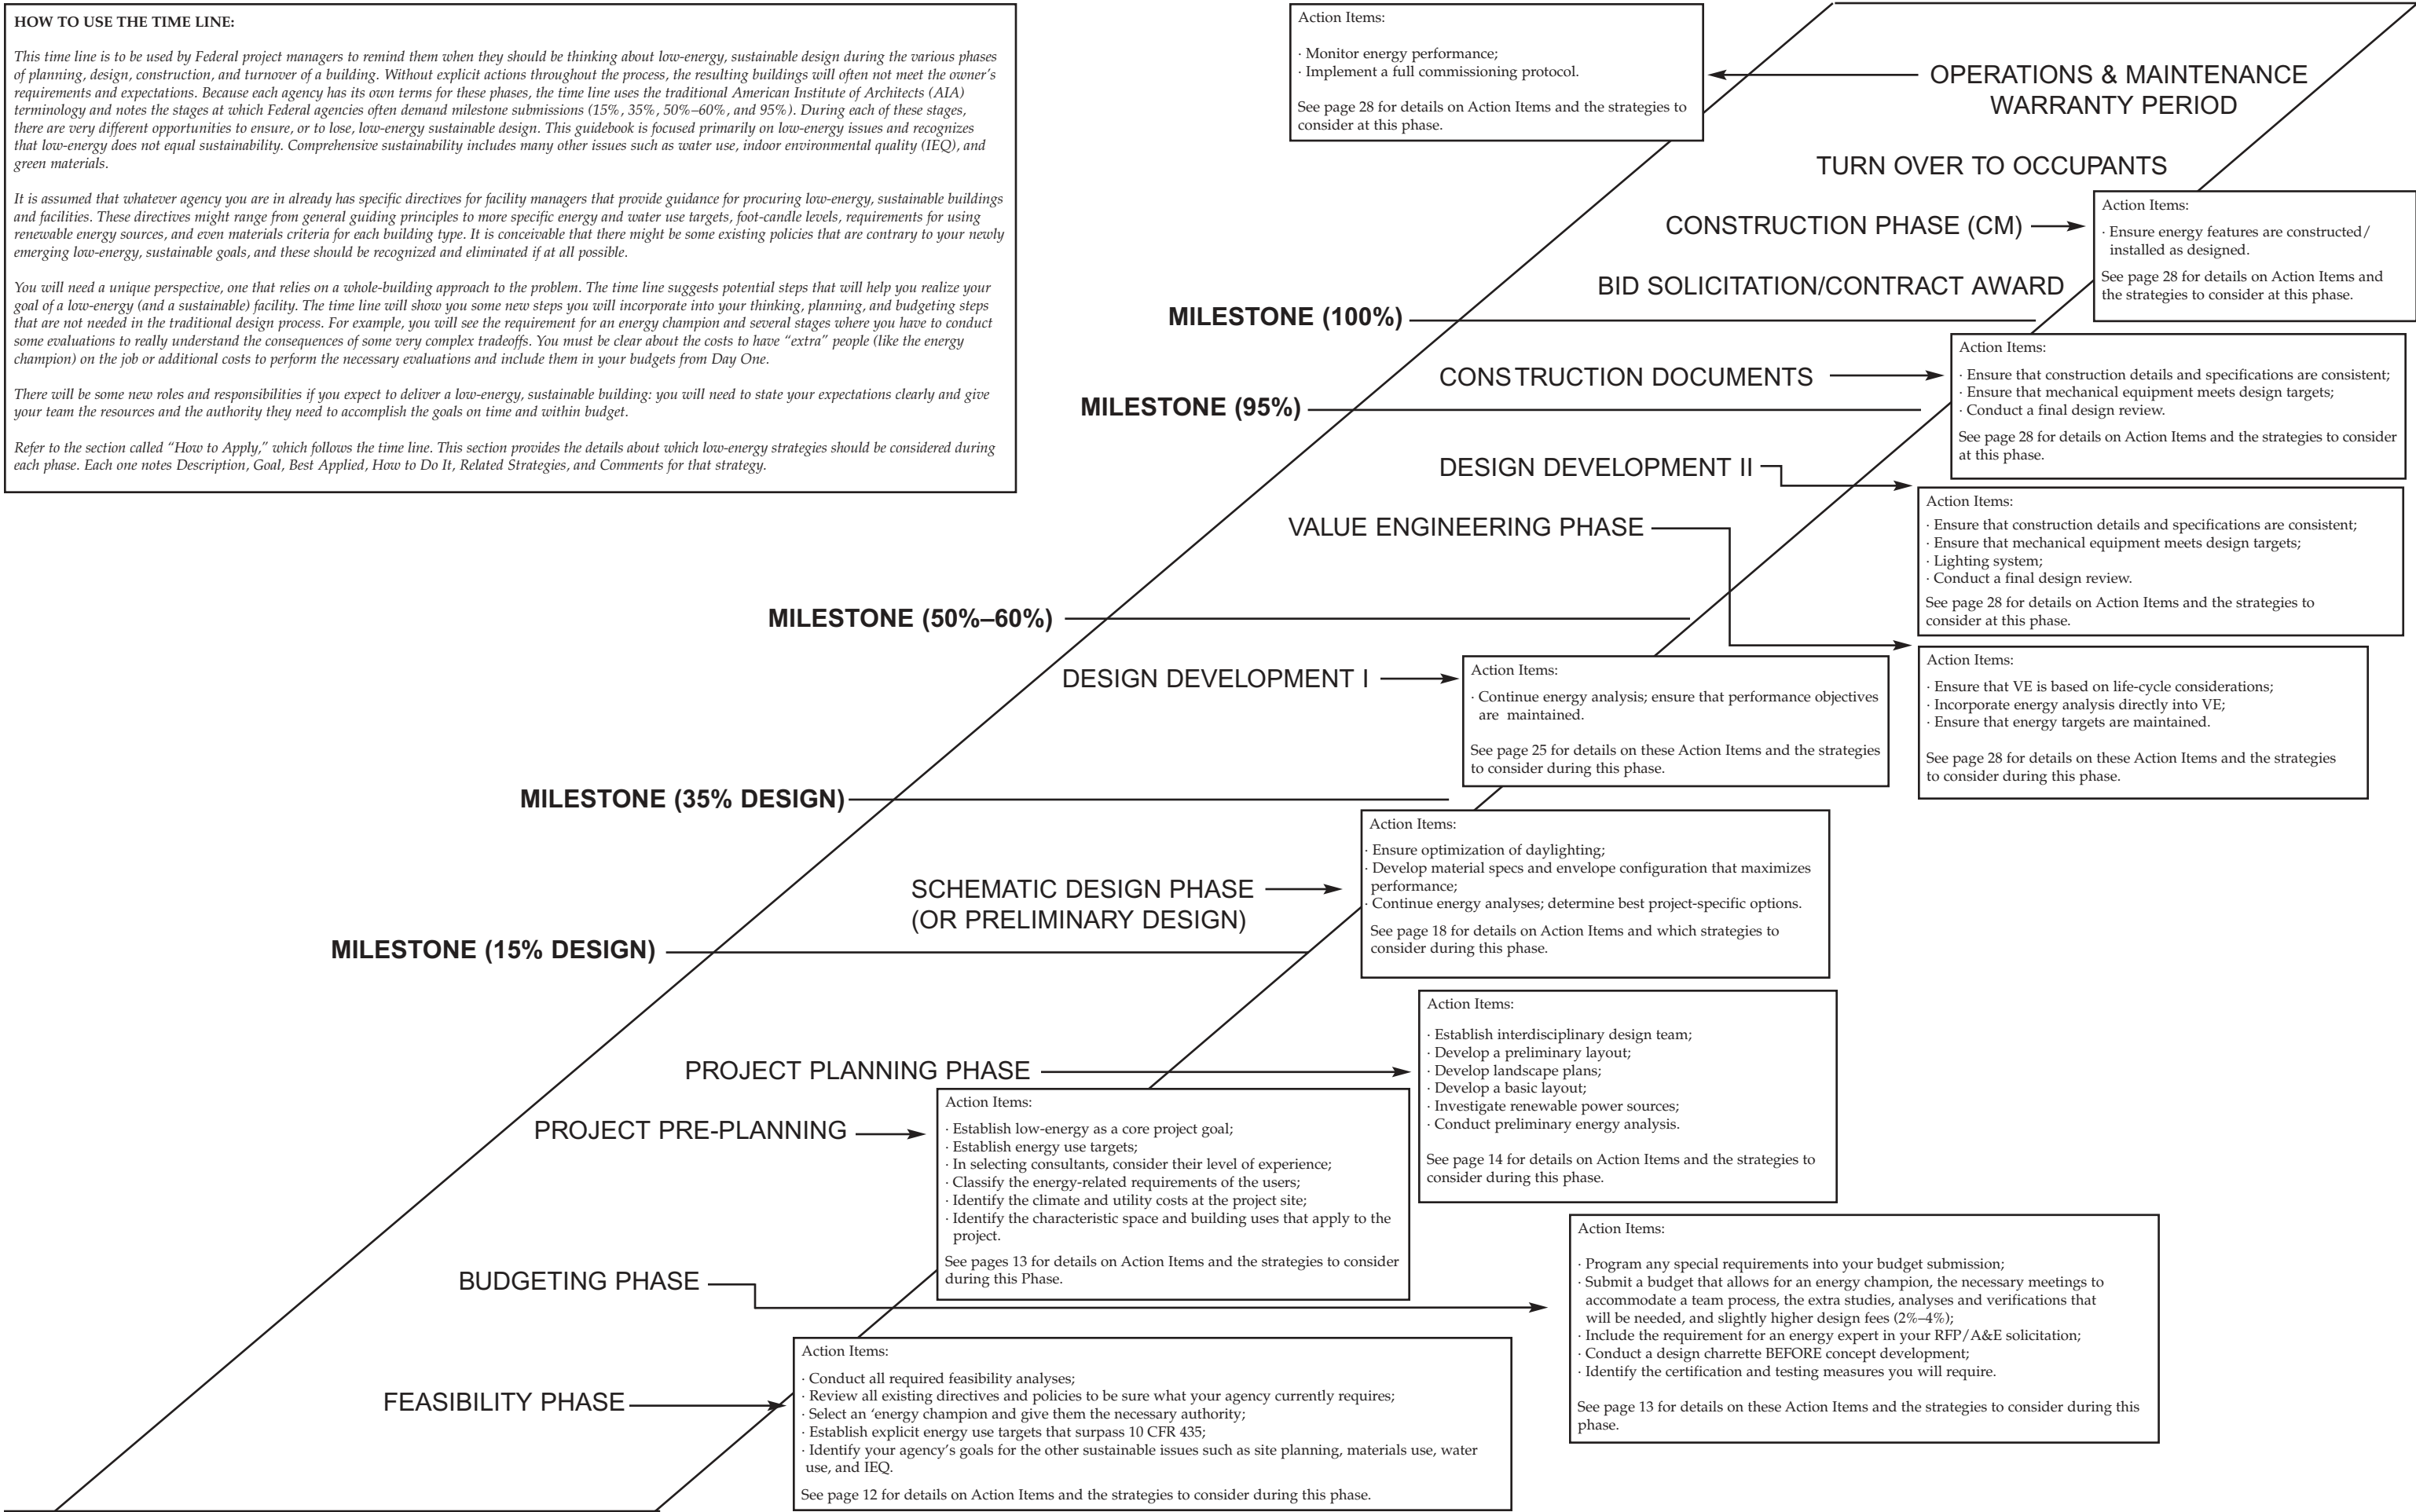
HOW TO USE THE TIME LINE:

This time line is to be used by Federal project managers to remind them when they should be thinking about low-energy, sustainable design during the various phases of planning, design, construction, and turnover of a building. Without explicit actions throughout the process, the resulting buildings will often not meet the owner's requirements and expectations. Because each agency has its own terms for these phases, the time line uses the traditional American Institute of Architects (AIA) terminology and notes the stages at which Federal agencies often demand milestone submissions (15%, 35%, 50%–60%, and 95%). During each of these stages, there are very different opportunities to ensure, or to lose, low-energy sustainable design. This guidebook is focused primarily on low-energy issues and recognizes that low-energy does not equal sustainability. Comprehensive sustainability includes many other issues such as water use, indoor environmental quality (IEQ), and green materials.

It is assumed that whatever agency you are in already has specific directives for facility managers that provide guidance for procuring low-energy, sustainable buildings and facilities. These directives might range from general guiding principles to more specific energy and water use targets, foot-candle levels, requirements for using renewable energy sources, and even materials criteria for each building type. It is conceivable that there might be some existing policies that are contrary to your newly emerging low-energy, sustainable goals, and these should be recognized and eliminated if at all possible.

You will need a unique perspective, one that relies on a whole-building approach to the problem. The time line suggests potential steps that will help you realize your goal of a low-energy (and a sustainable) facility. The time line will show you some new steps you will incorporate into your thinking, planning, and budgeting steps that are not needed in the traditional design process. For example, you will see the requirement for an energy champion and several stages where you have to conduct some evaluations to really understand the consequences of some very complex tradeoffs. You must be clear about the costs to have "extra" people (like the energy champion) on the job or additional costs to perform the necessary evaluations and include them in your budgets from Day One.

There will be some new roles and responsibilities if you expect to deliver a low-energy, sustainable building: you will need to state your expectations clearly and give your team the resources and the authority they need to accomplish the goals on time and within budget.

Refer to the section called "How to Apply," which follows the time line. This section provides the details about which low-energy strategies should be considered during each phase. Each one notes Description, Goal, Best Applied, How to Do It, Related Strategies, and Comments for that strategy.

Action Items:
· Monitor energy performance;
· Implement a full commissioning protocol.
See page 28 for details on Action Items and the strategies to consider at this phase.

OPERATIONS & MAINTENANCE WARRANTY PERIOD

TURN OVER TO OCCUPANTS

CONSTRUCTION PHASE (CM)

Action Items:
· Ensure energy features are constructed/installed as designed.
See page 28 for details on Action Items and the strategies to consider at this phase.

BID SOLICITATION/CONTRACT AWARD

MILESTONE (100%)

CONSTRUCTION DOCUMENTS

Action Items:
· Ensure that construction details and specifications are consistent;
· Ensure that mechanical equipment meets design targets;
· Conduct a final design review.
See page 28 for details on Action Items and the strategies to consider at this phase.

MILESTONE (95%)

DESIGN DEVELOPMENT II

Action Items:
· Ensure that construction details and specifications are consistent;
· Ensure that mechanical equipment meets design targets;
· Lighting system;
· Conduct a final design review.
See page 28 for details on Action Items and the strategies to consider at this phase.

VALUE ENGINEERING PHASE

MILESTONE (50%–60%)

Action Items:
· Ensure that VE is based on life-cycle considerations;
· Incorporate energy analysis directly into VE;
· Ensure that energy targets are maintained.
See page 28 for details on these Action Items and the strategies to consider during this phase.

DESIGN DEVELOPMENT I

Action Items:
· Continue energy analysis; ensure that performance objectives are maintained.
See page 25 for details on these Action Items and the strategies to consider during this phase.

MILESTONE (35% DESIGN)

SCHEMATIC DESIGN PHASE (OR PRELIMINARY DESIGN)

Action Items:
· Ensure optimization of daylighting;
· Develop material specs and envelope configuration that maximizes performance;
· Continue energy analyses; determine best project-specific options.
See page 18 for details on Action Items and which strategies to consider during this phase.

MILESTONE (15% DESIGN)

PROJECT PLANNING PHASE

Action Items:
· Establish interdisciplinary design team;
· Develop a preliminary layout;
· Develop landscape plans;
· Develop a basic layout;
· Investigate renewable power sources;
· Conduct preliminary energy analysis.
See page 14 for details on Action Items and the strategies to consider during this phase.

PROJECT PRE-PLANNING

Action Items:
· Establish low-energy as a core project goal;
· Establish energy use targets;
· In selecting consultants, consider their level of experience;
· Classify the energy-related requirements of the users;
· Identify the climate and utility costs at the project site;
· Identify the characteristic space and building uses that apply to the project.
See pages 13 for details on Action Items and the strategies to consider during this Phase.

BUDGETING PHASE

Action Items:
· Program any special requirements into your budget submission;
· Submit a budget that allows for an energy champion, the necessary meetings to accommodate a team process, the extra studies, analyses and verifications that will be needed, and slightly higher design fees (2%–4%);
· Include the requirement for an energy expert in your RFP/A&E solicitation;
· Conduct a design charrette BEFORE concept development;
· Identify the certification and testing measures you will require.
See page 13 for details on these Action Items and the strategies to consider during this phase.

FEASIBILITY PHASE

Action Items:
· Conduct all required feasibility analyses;
· Review all existing directives and policies to be sure what your agency currently requires;
· Select an 'energy champion and give them the necessary authority;
· Establish explicit energy use targets that surpass 10 CFR 435;
· Identify your agency's goals for the other sustainable issues such as site planning, materials use, water use, and IEQ.
See page 12 for details on Action Items and the strategies to consider during this phase.